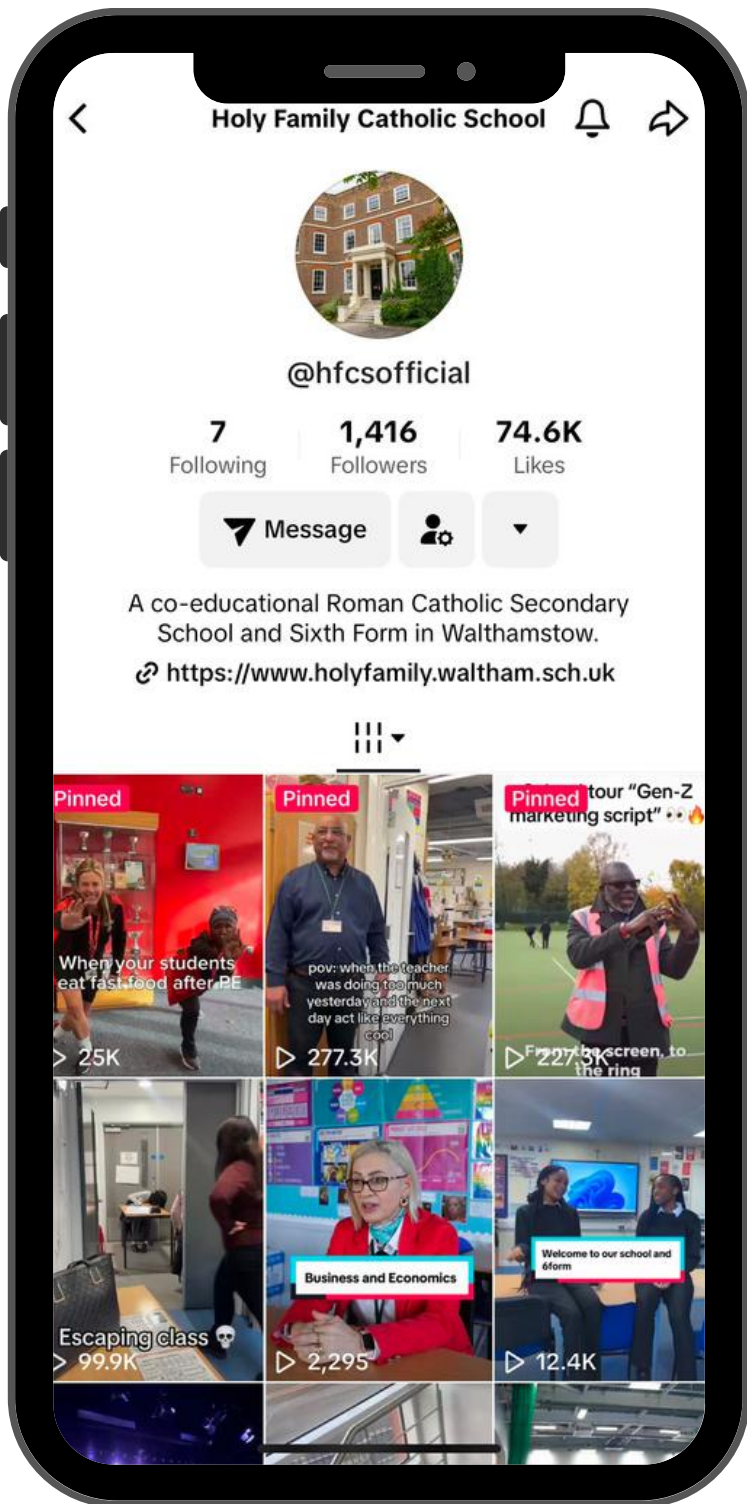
Holy Family Catholic School

@hfcsofficial

7
Following

1,416
Followers

74.6K
Likes

Message

A co-educational Roman Catholic Secondary School and Sixth Form in Walthamstow.

https://www.holyfamily.waltham.sch.uk

Pinned
When your students eat fast food after PE
25K

Pinned
pov: when the teacher was doing too much yesterday and the next day act like everything cool
277.3K

Pinned
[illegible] tour "Gen-Z marketing script" 👀🔥
From the screen, to the ring
227.3K

Escaping class 💀
99.9K

Business and Economics
2,295

Welcome to our school and 6form
12.4K